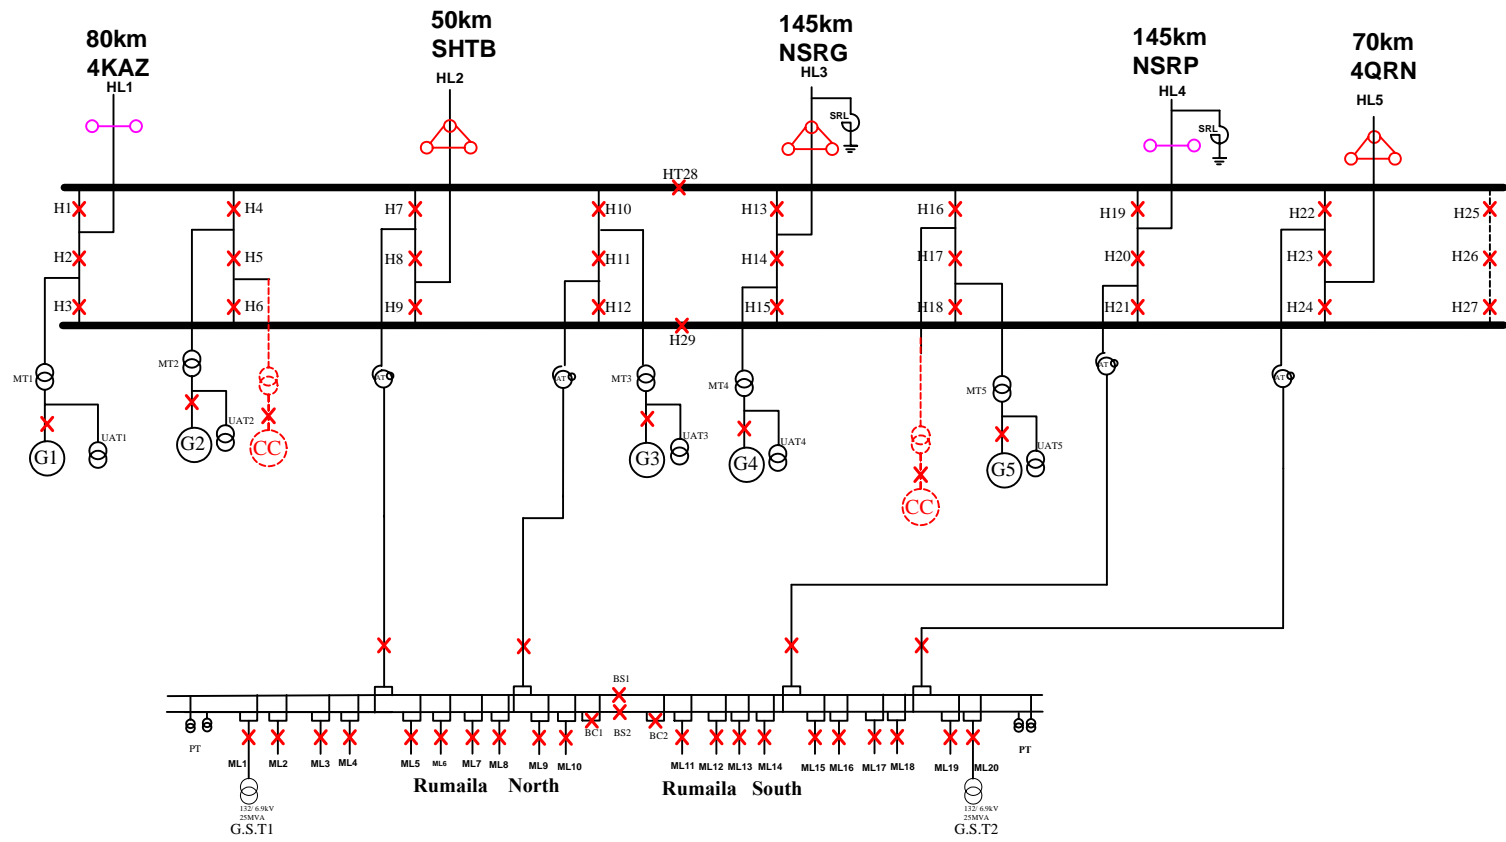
80km
4KAZ
HL1

50km
SHTB
HL2

145km
NSRG
HL3
SRL

145km
NSRP
HL4
SRL

70km
4QRN
HL5

HT28

H1 H4 H7 H10 H13 H16 H19 H22 H25
H2 H5 H8 H11 H14 H17 H20 H23 H26
H3 H6 H9 H12 H15 H18 H21 H24 H27

H29

MT1 MT2 AT MT3 MT4 MT5 AT AT
G1 UAT1 G2 UAT2 CC G3 UAT3 G4 UAT4 CC G5 UAT5

BS1
BS2
BC1 BC2
PT PT
ML1 ML2 ML3 ML4 ML5 ML6 ML7 ML8 ML9 ML10 ML11 ML12 ML13 ML14 ML15 ML16 ML17 ML18 ML19 ML20

132/ 6.9kV
25MVA
G.S.T1

Rumaila North

Rumaila South

132/ 6.9kV
25MVA
G.S.T2